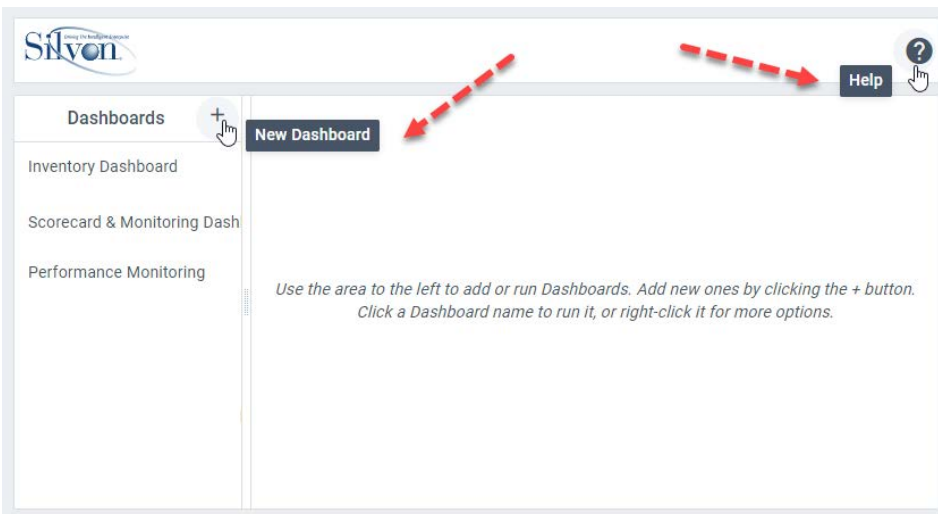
Silvon
Driving The Intelligent Enterprise

?
Help

Dashboards +
New Dashboard

Inventory Dashboard

Scorecard & Monitoring Dash

Performance Monitoring

Use the area to the left to add or run Dashboards. Add new ones by clicking the + button. Click a Dashboard name to run it, or right-click it for more options.